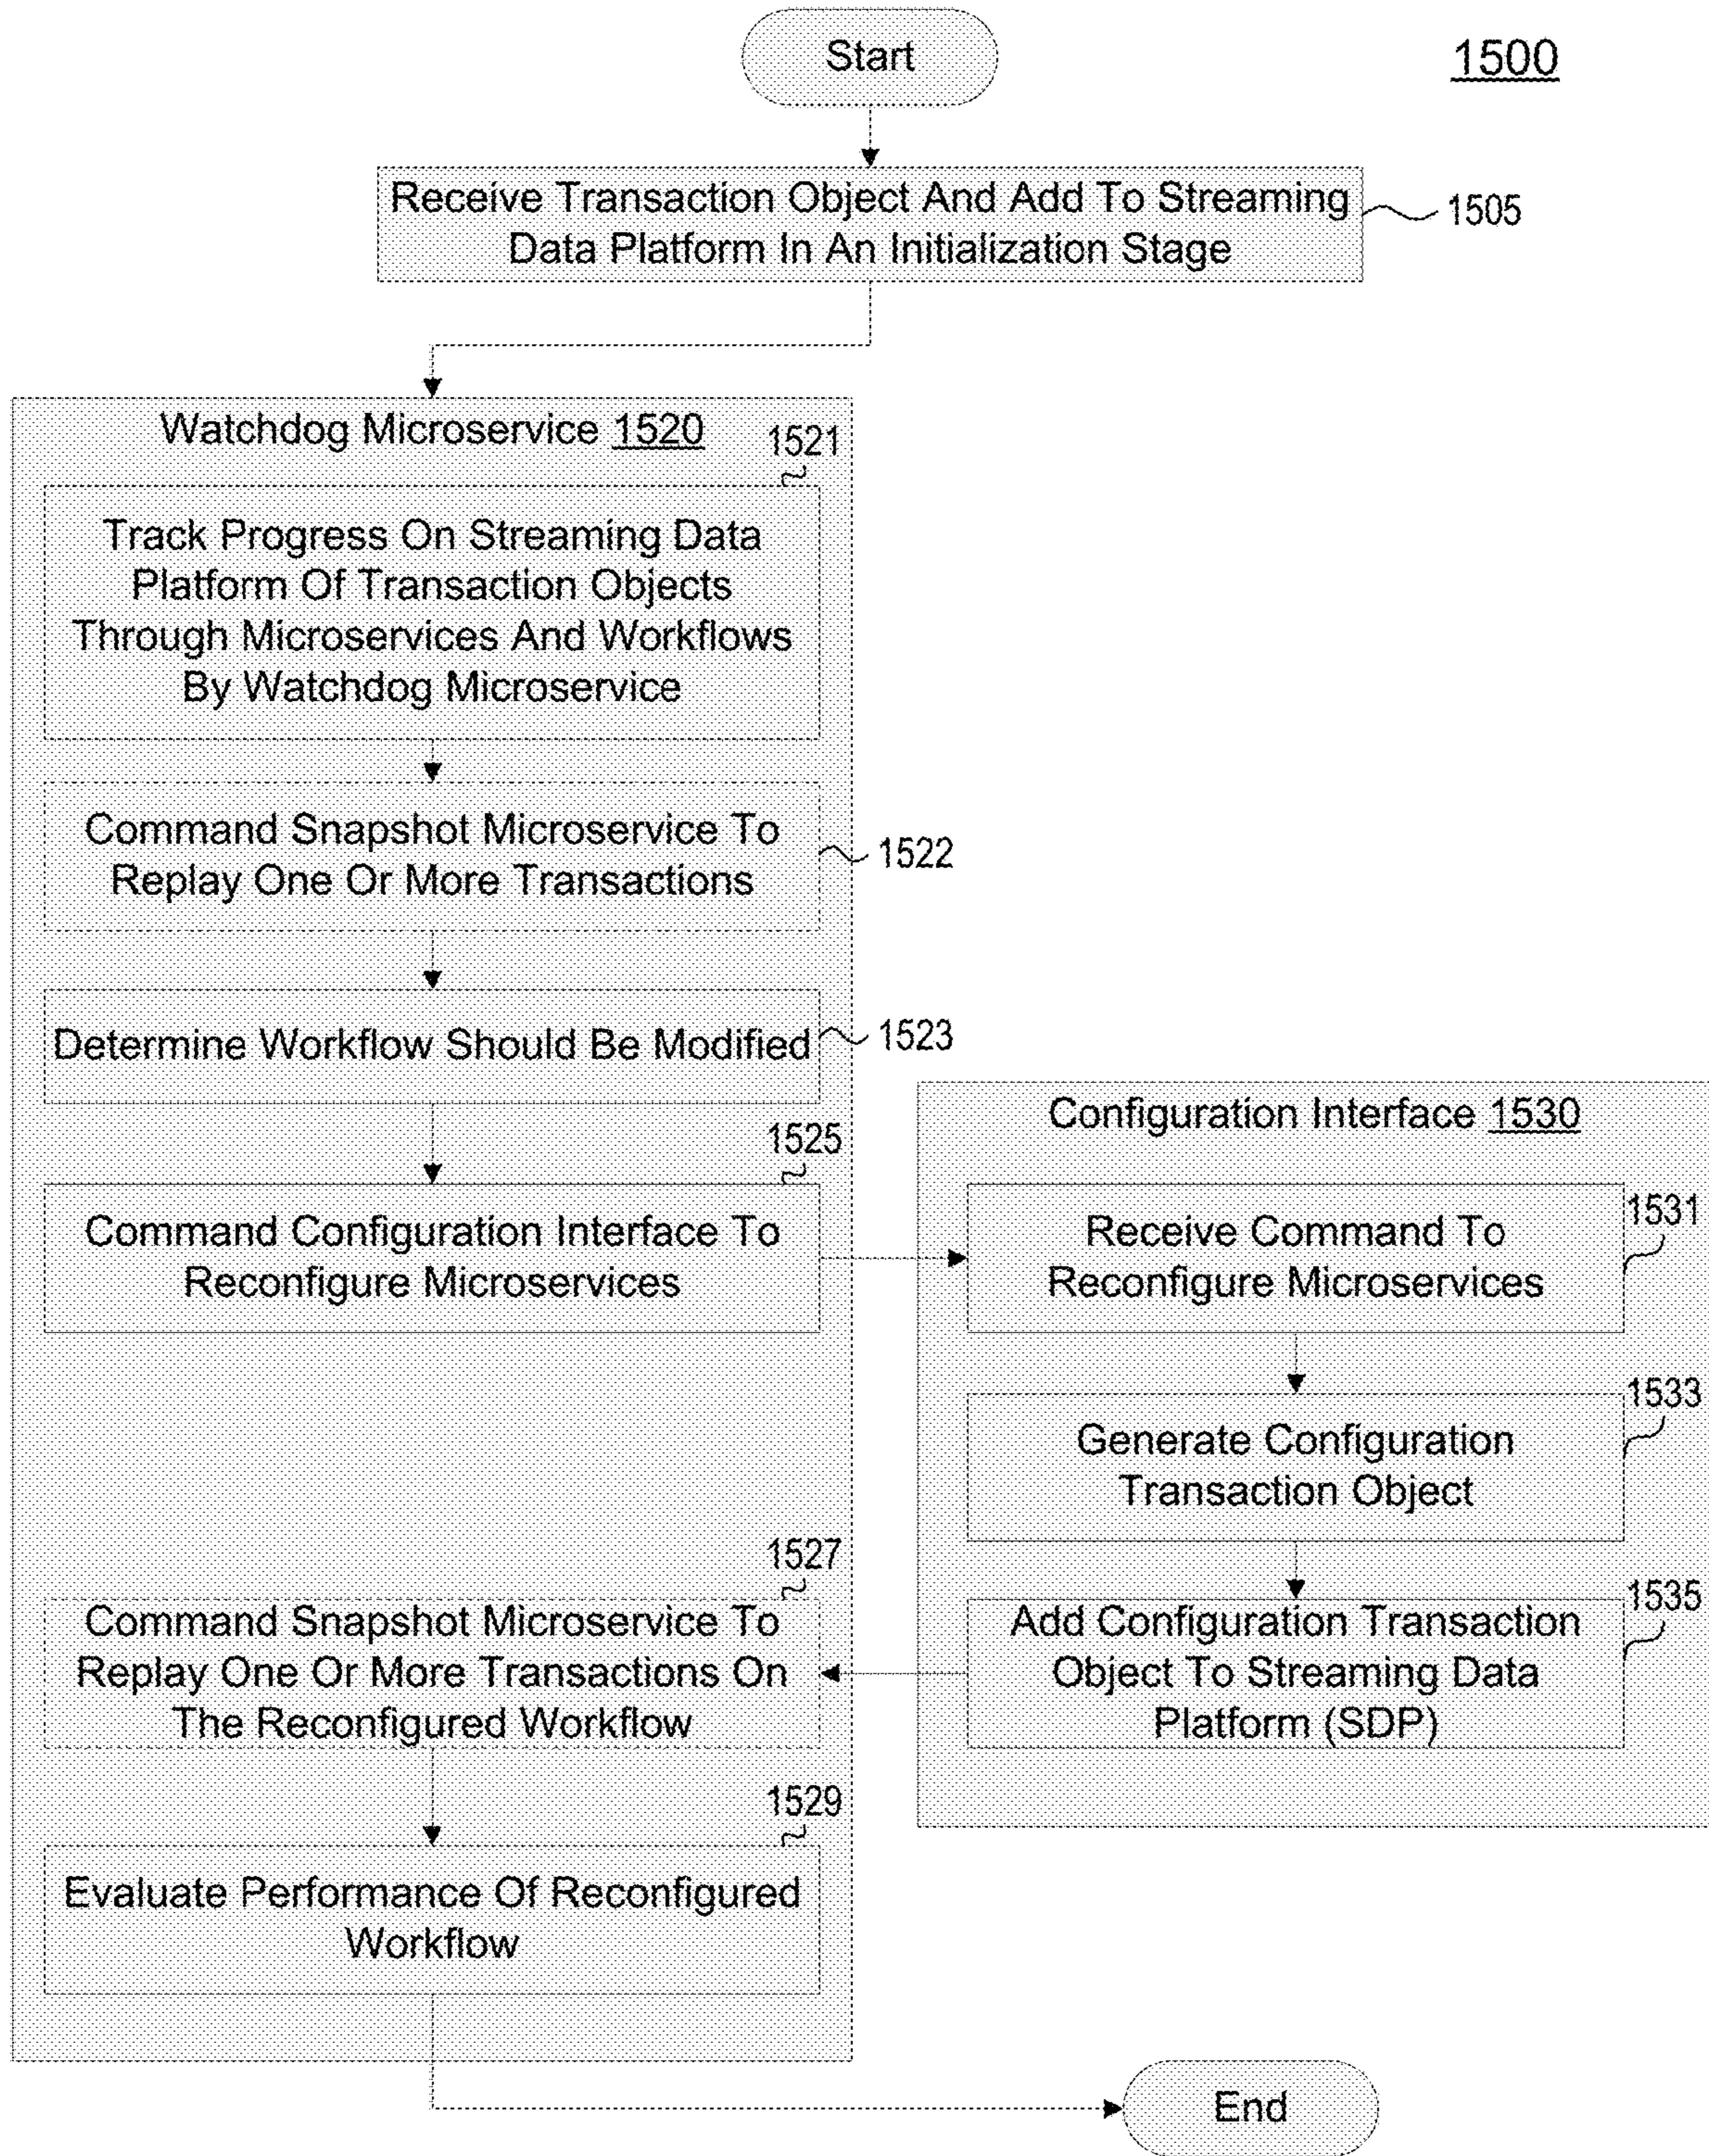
Start

1500

Receive Transaction Object And Add To Streaming Data Platform In An Initialization Stage

1505

Watchdog Microservice 1520

1521

Track Progress On Streaming Data Platform Of Transaction Objects Through Microservices And Workflows By Watchdog Microservice

Command Snapshot Microservice To Replay One Or More Transactions

1522

Determine Workflow Should Be Modified

1523

1525

Command Configuration Interface To Reconfigure Microservices

1527

Command Snapshot Microservice To Replay One Or More Transactions On The Reconfigured Workflow

1529

Evaluate Performance Of Reconfigured Workflow

Configuration Interface 1530

1531

Receive Command To Reconfigure Microservices

1533

Generate Configuration Transaction Object

1535

Add Configuration Transaction Object To Streaming Data Platform (SDP)

End